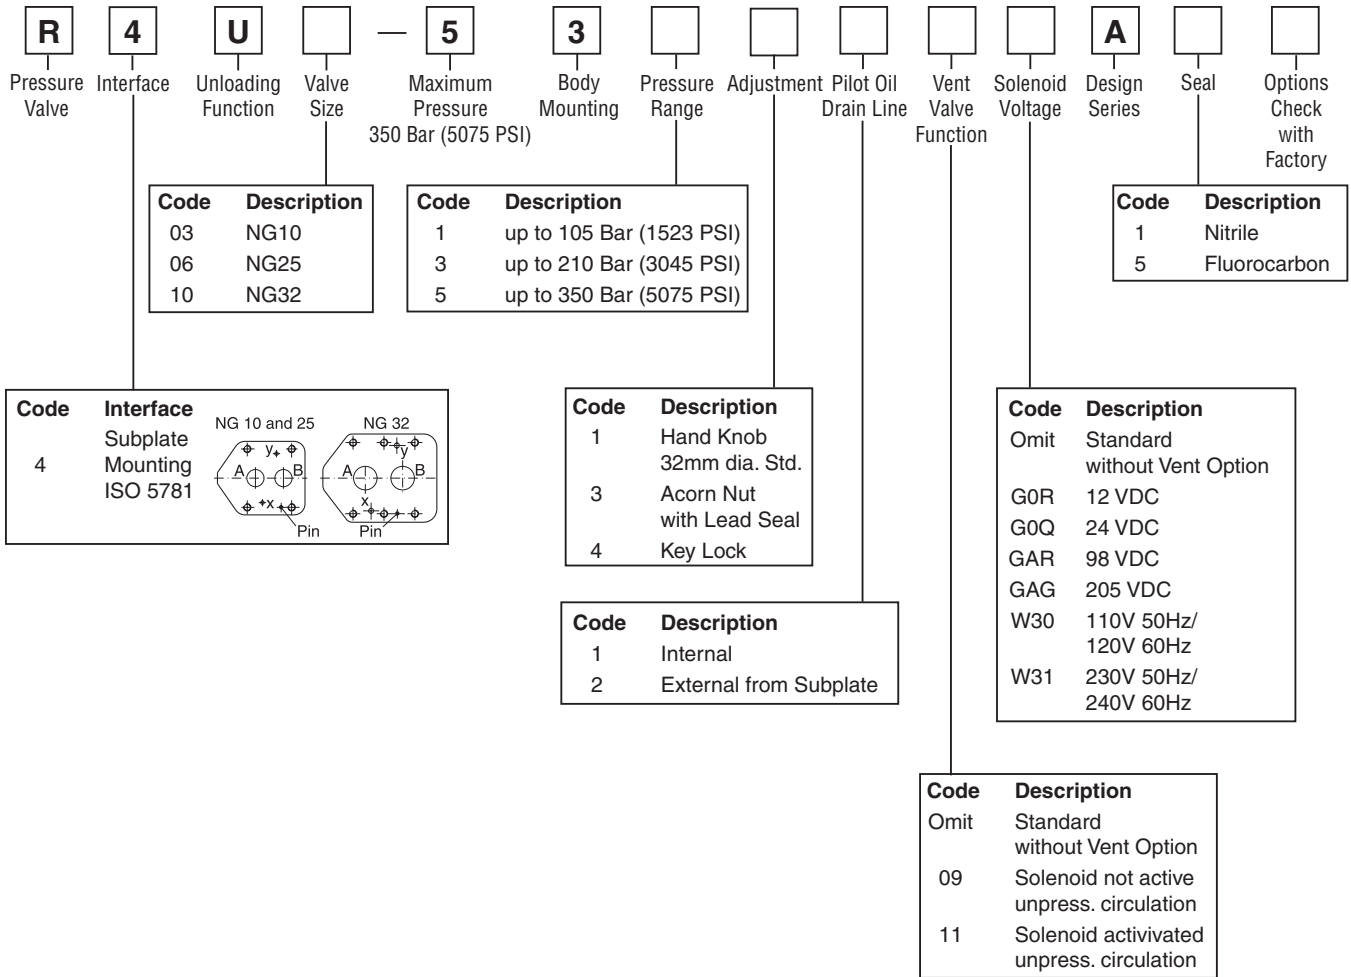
R 4 U — 5 3 A

Pressure Valve | Interface | Unloading Function | Valve Size | Maximum Pressure 350 Bar (5075 PSI) | Body Mounting | Pressure Range | Adjustment | Pilot Oil Drain Line | Vent Valve Function | Solenoid Voltage | Design Series | Seal | Options Check with Factory

| Code | Description |
|---|---|
| 03 | NG10 |
| 06 | NG25 |
| 10 | NG32 |

| Code | Description |
|---|---|
| 1 | up to 105 Bar (1523 PSI) |
| 3 | up to 210 Bar (3045 PSI) |
| 5 | up to 350 Bar (5075 PSI) |

| Code | Description |
|---|---|
| 1 | Nitrile |
| 5 | Fluorocarbon |

| Code | Interface |
|---|---|
| 4 | Subplate Mounting ISO 5781 |

NG 10 and 25
y
A B
x
Pin
NG 32
y
A B
x
Pin

| Code | Description |
|---|---|
| 1 | Hand Knob 32mm dia. Std. |
| 3 | Acorn Nut with Lead Seal |
| 4 | Key Lock |

| Code | Description |
|---|---|
| 1 | Internal |
| 2 | External from Subplate |

| Code | Description |
|---|---|
| Omit | Standard without Vent Option |
| G0R | 12 VDC |
| G0Q | 24 VDC |
| GAR | 98 VDC |
| GAG | 205 VDC |
| W30 | 110V 50Hz/ 120V 60Hz |
| W31 | 230V 50Hz/ 240V 60Hz |

| Code | Description |
|---|---|
| Omit | Standard without Vent Option |
| 09 | Solenoid not active unpress. circulation |
| 11 | Solenoid activivated unpress. circulation |